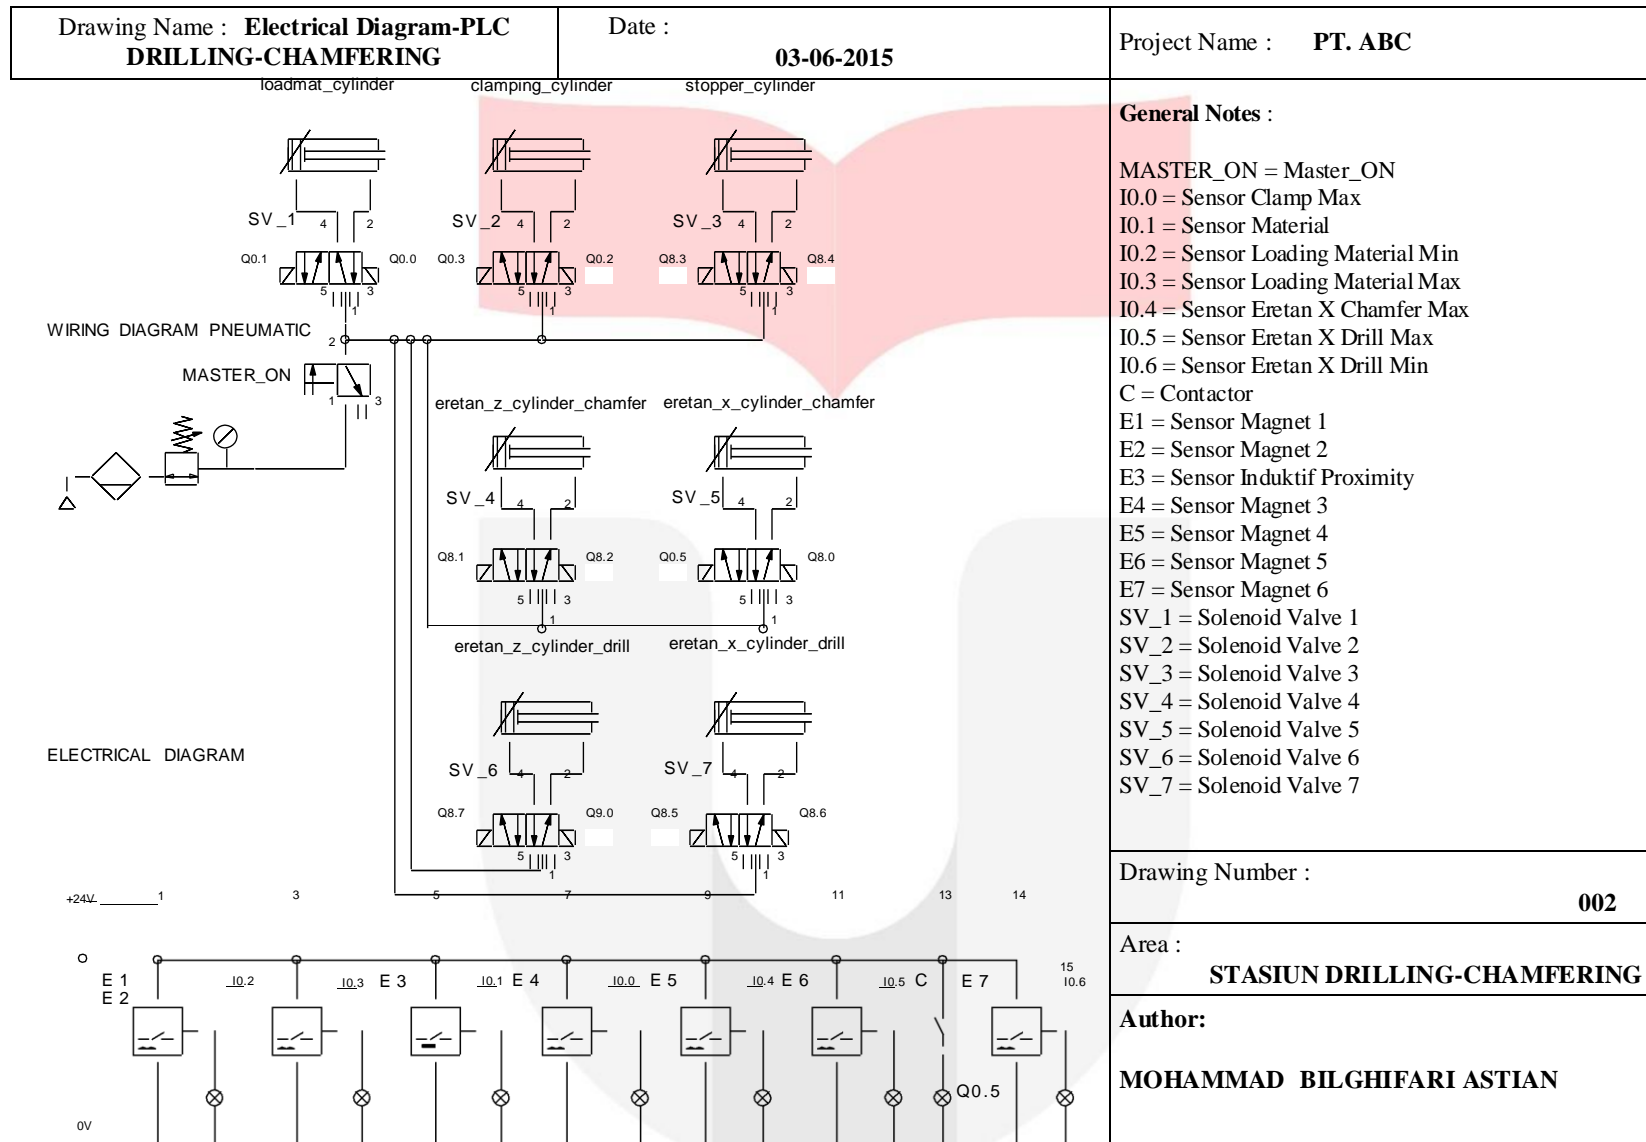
Drawing Name : Electrical Diagram-PLC DRILLING-CHAMFERING

Date : 03-06-2015

Project Name : PT. ABC

loadmat_cylinder
clamping_cylinder
stopper_cylinder

SV_1 4 2
Q0.1 Q0.0
5 3
1

SV_2 4 2
Q0.3 Q0.2
5 3
1

SV_3 4 2
Q8.3 Q8.4
5 3
1

WIRING DIAGRAM PNEUMATIC
2
MASTER_ON
1 3

eretan_z_cylinder_chamfer
eretan_x_cylinder_chamfer

SV_4 4 2
Q8.1 Q8.2
5 3
1

SV_5 4 2
Q0.5 Q8.0
5 3
1

eretan_z_cylinder_drill
eretan_x_cylinder_drill

ELECTRICAL DIAGRAM

SV_6 4 2
Q8.7 Q9.0
5 3
1

SV_7 4 2
Q8.5 Q8.6
5 3
1

+24V 1 3 5 7 9 11 13 14

15
I0.6

E 1
E 2
I0.2
I0.3 E 3
I0.1 E 4
I0.0 E 5
I0.4 E 6
I0.5 C
E 7
Q0.5
0V

General Notes :

MASTER_ON = Master_ON
I0.0 = Sensor Clamp Max
I0.1 = Sensor Material
I0.2 = Sensor Loading Material Min
I0.3 = Sensor Loading Material Max
I0.4 = Sensor Eretan X Chamfer Max
I0.5 = Sensor Eretan X Drill Max
I0.6 = Sensor Eretan X Drill Min
C = Contactor
E1 = Sensor Magnet 1
E2 = Sensor Magnet 2
E3 = Sensor Induktif Proximity
E4 = Sensor Magnet 3
E5 = Sensor Magnet 4
E6 = Sensor Magnet 5
E7 = Sensor Magnet 6
SV_1 = Solenoid Valve 1
SV_2 = Solenoid Valve 2
SV_3 = Solenoid Valve 3
SV_4 = Solenoid Valve 4
SV_5 = Solenoid Valve 5
SV_6 = Solenoid Valve 6
SV_7 = Solenoid Valve 7

Drawing Number :
002

Area :
STASIUN DRILLING-CHAMFERING

Author:

MOHAMMAD BILGHIFARI ASTIAN